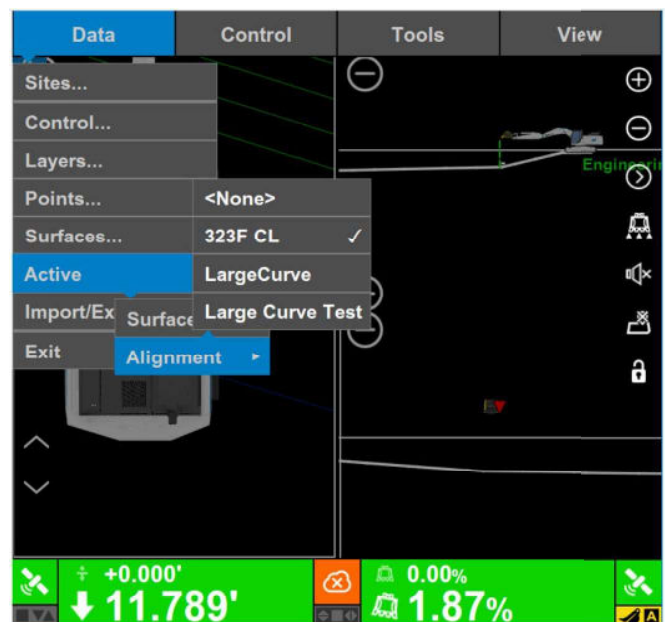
Data Control Tools View

Sites...
Control...
Layers...
Points...
Surfaces...
Active
Import/Ex
Exit

Surface
Alignment ▸

<None>
323F CL ✓
LargeCurve
Large Curve Test

Engin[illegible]

+0.000'
11.789'
0.00%
1.87%
A